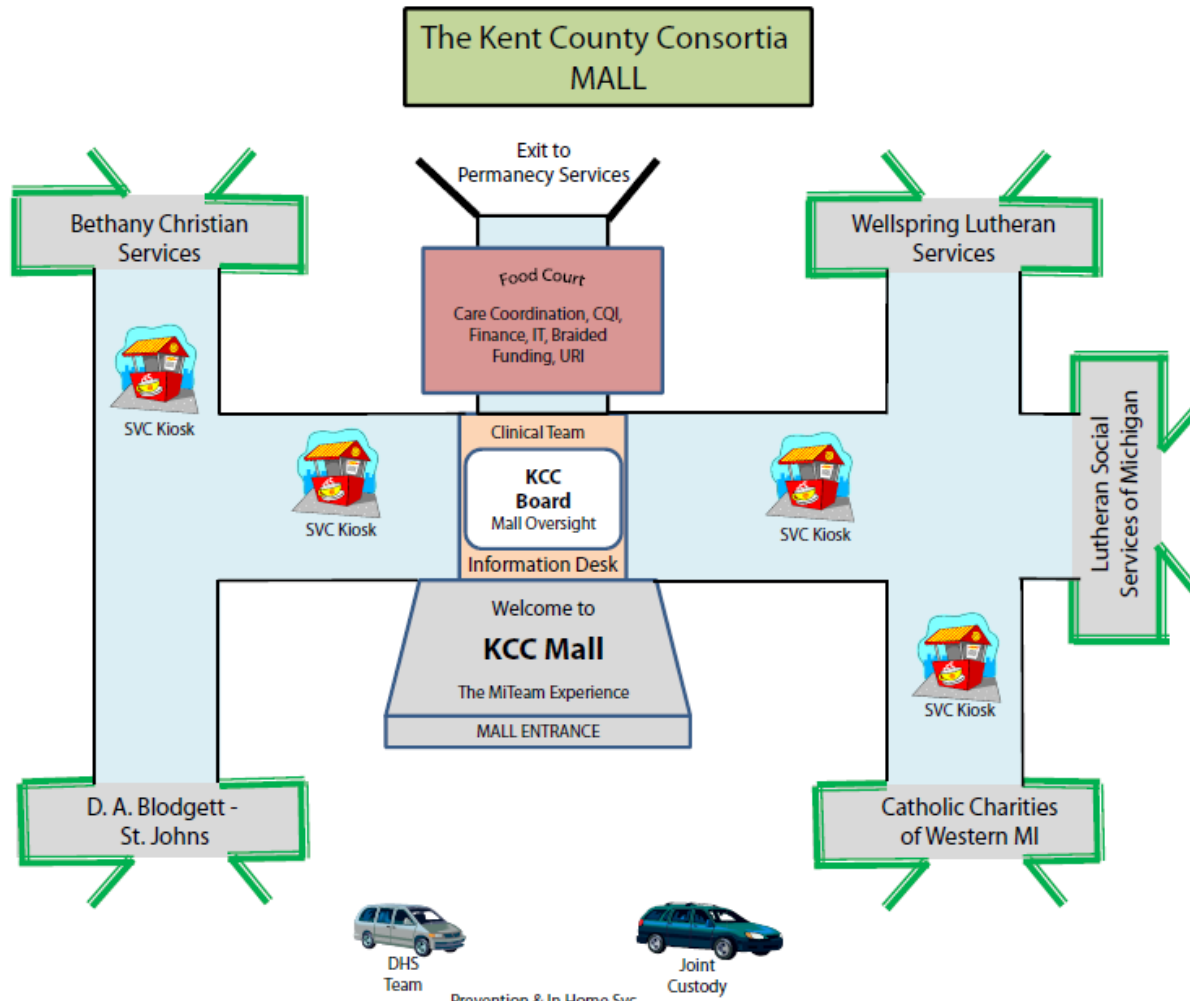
The Kent County Consortia MALL

Exit to Permanecy Services

Bethany Christian Services

Wellspring Lutheran Services

Food Court

Care Coordination, CQI, Finance, IT, Braided Funding, URI

SVC Kiosk

Clinical Team

KCC Board

Mall Oversight

Information Desk

SVC Kiosk

SVC Kiosk

Lutheran Social Services of Michigan

Welcome to

KCC Mall

The MiTeam Experience

MALL ENTRANCE

SVC Kiosk

D. A. Blodgett - St. Johns

Catholic Charities of Western MI

DHS Team

Joint Custody

Prevention & In Home Svc